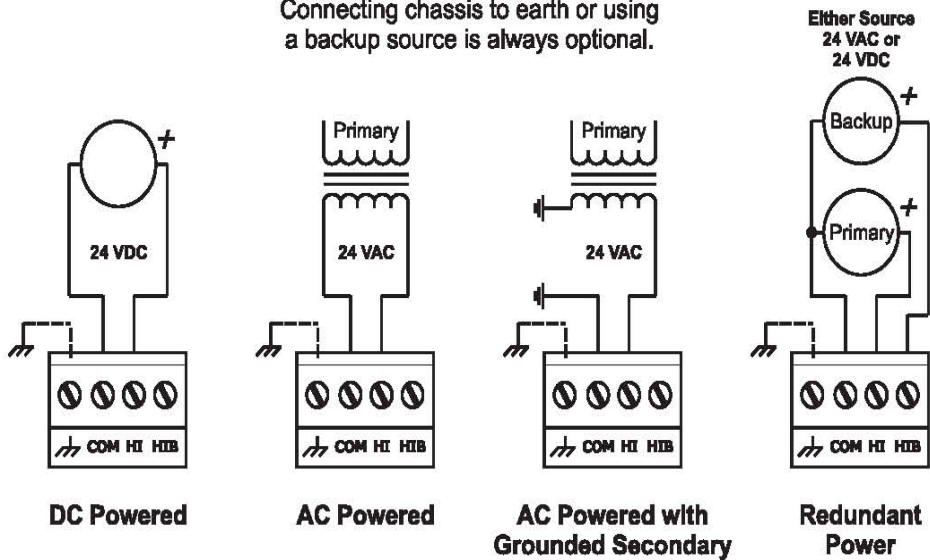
Connecting chassis to earth or using a backup source is always optional.

Either Source 24 VAC or 24 VDC

+

24 VDC

COM HI HIB

DC Powered

Primary

24 VAC

COM HI HIB

AC Powered

Primary

24 VAC

COM HI HIB

AC Powered with Grounded Secondary

Backup

+

Primary

+

COM HI HIB

Redundant Power